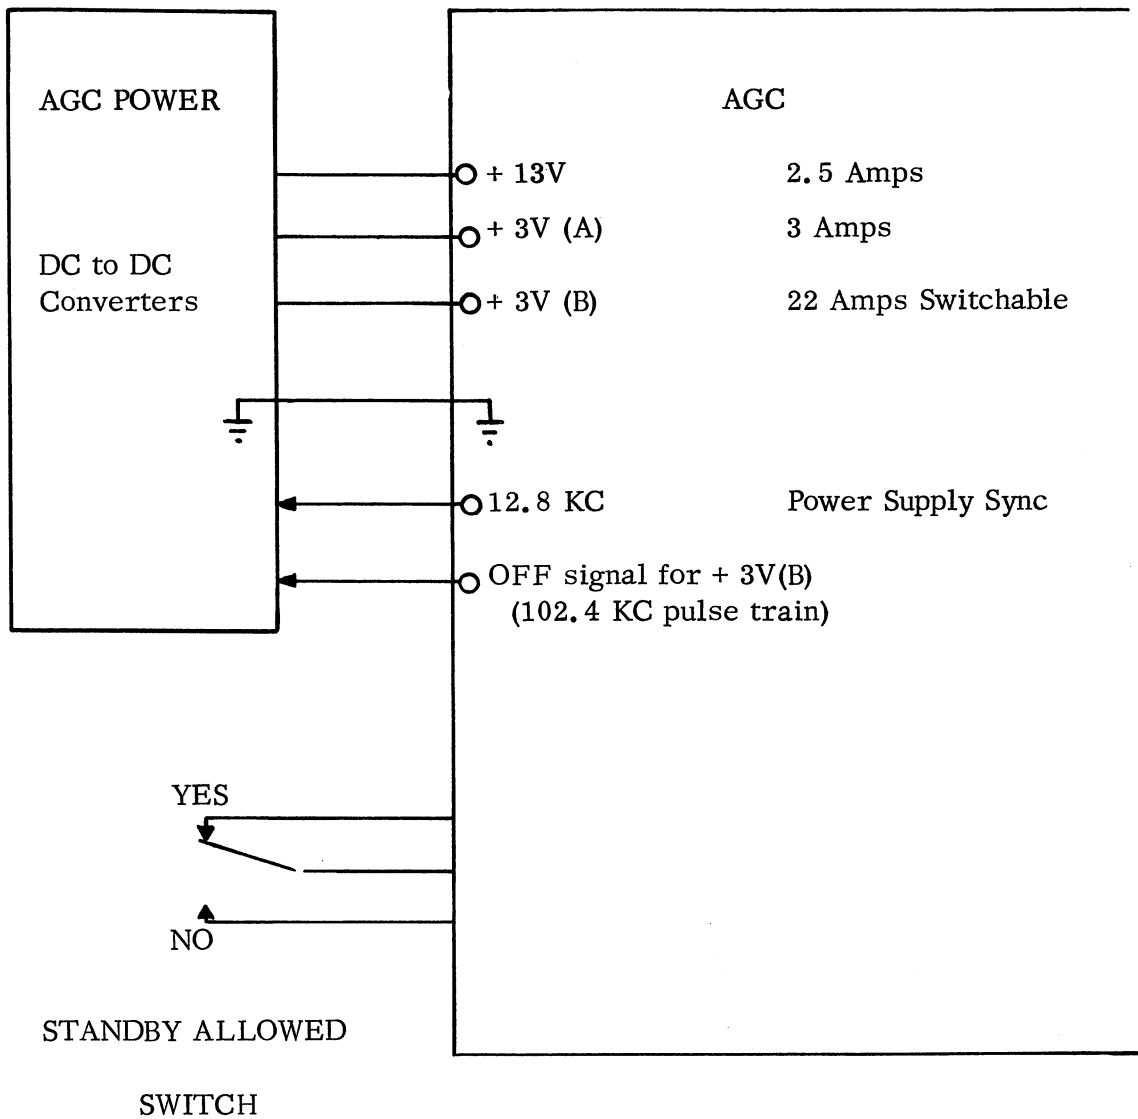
AGC POWER

DC to DC Converters

AGC

+ 13V 2.5 Amps

+ 3V (A) 3 Amps

+ 3V (B) 22 Amps Switchable

12.8 KC Power Supply Sync

OFF signal for + 3V(B) (102.4 KC pulse train)

YES

NO

STANDBY ALLOWED

SWITCH